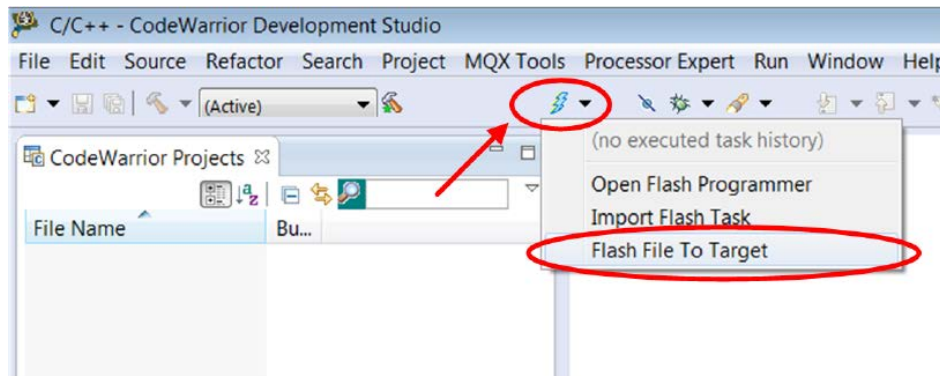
C/C++ - CodeWarrior Development Studio

File Edit Source Refactor Search Project MQX Tools Processor Expert Run Window Help

(Active)

CodeWarrior Projects

File Name

Bu...

(no executed task history)

Open Flash Programmer

Import Flash Task

Flash File To Target